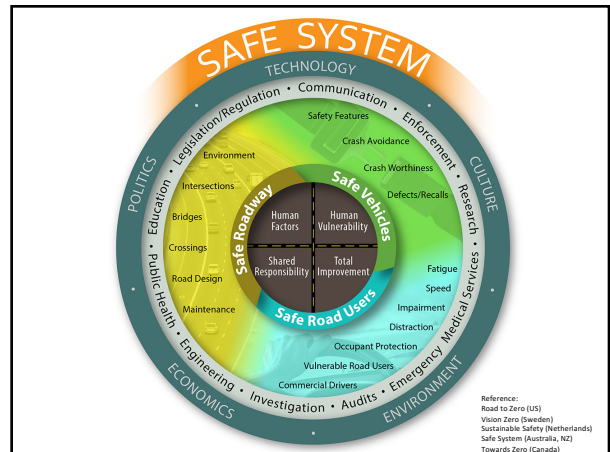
SAFE SYSTEM

TECHNOLOGY
CULTURE
ENVIRONMENT
ECONOMICS
POLITICS

Communication • Enforcement • Research • Medical Services • Emergency • Audits • Investigation • Engineering • Public Health • Education • Legislation/Regulation •

Safety Features
Crash Avoidance
Crash Worthiness
Defects/Recalls

Environment
Intersections
Bridges
Crossings
Road Design
Maintenance

Fatigue
Speed
Impairment
Distraction
Occupant Protection
Vulnerable Road Users
Commercial Drivers

Safe Roadway
Safe Vehicles
Safe Road Users

Human Factors
Human Vulnerability
Shared Responsibility
Total Improvement

Reference:
Road to Zero (US)
Vision Zero (Sweden)
Sustainable Safety (Netherlands)
Safe System (Australia, NZ)
Towards Zero (Canada)